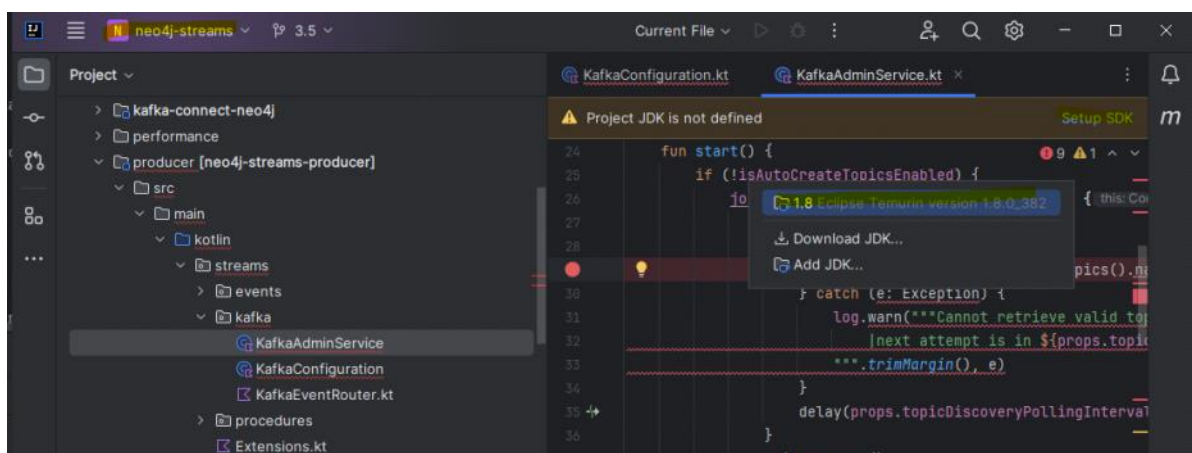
N neo4j-streams 3.5 Current File

Project

kafka-connect-neo4j
performance
producer [neo4j-streams-producer]
src
main
kotlin
streams
events
kafka
KafkaAdminService
KafkaConfiguration
KafkaEventRouter.kt
procedures
Extensions.kt

KafkaConfiguration.kt KafkaAdminService.kt

Project JDK is not defined Setup SDK

24 fun start() {
25 if (!isAutoCreateTopicsEnabled) {
26 lo
27
28
29 pics().n
30 } catch (e: Exception) {
31 log.warn("""Cannot retrieve valid to
32 |next attempt is in ${props.topi
33 """.trimMargin(), e)
34 }
35 delay(props.topicDiscoveryPollingInterva
36 }

9 1

this: Co

1.8 Eclipse Temurin version 1.8.0_382
Download JDK...
Add JDK...

m